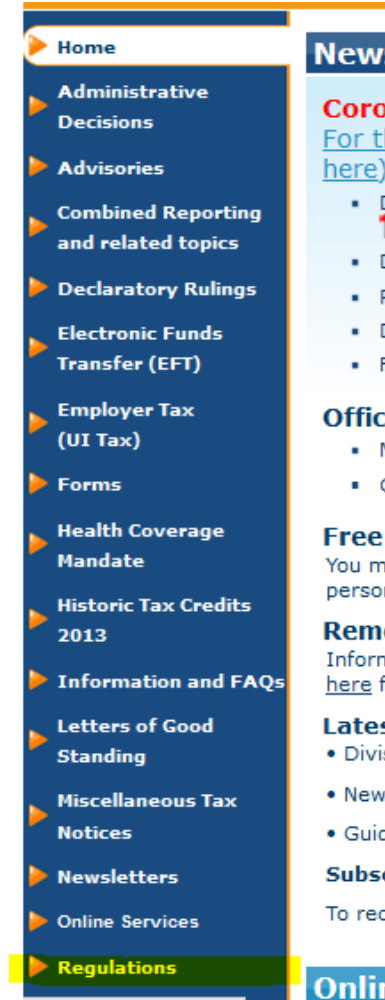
Home
Administrative Decisions
Advisories
Combined Reporting and related topics
Declaratory Rulings
Electronic Funds Transfer (EFT)
Employer Tax (UI Tax)
Forms
Health Coverage Mandate
Historic Tax Credits 2013
Information and FAQs
Letters of Good Standing
Miscellaneous Tax Notices
Newsletters
Online Services
Regulations

News

Coro
For th
here)

▪ D
▪ D
▪ F
▪ D
▪ F

Offic
▪ N
▪ C

Free
You m
persor

Reme
Inforn
here f

Lates
• Divis
• New
• Guic

Subsc
To rec

Onli